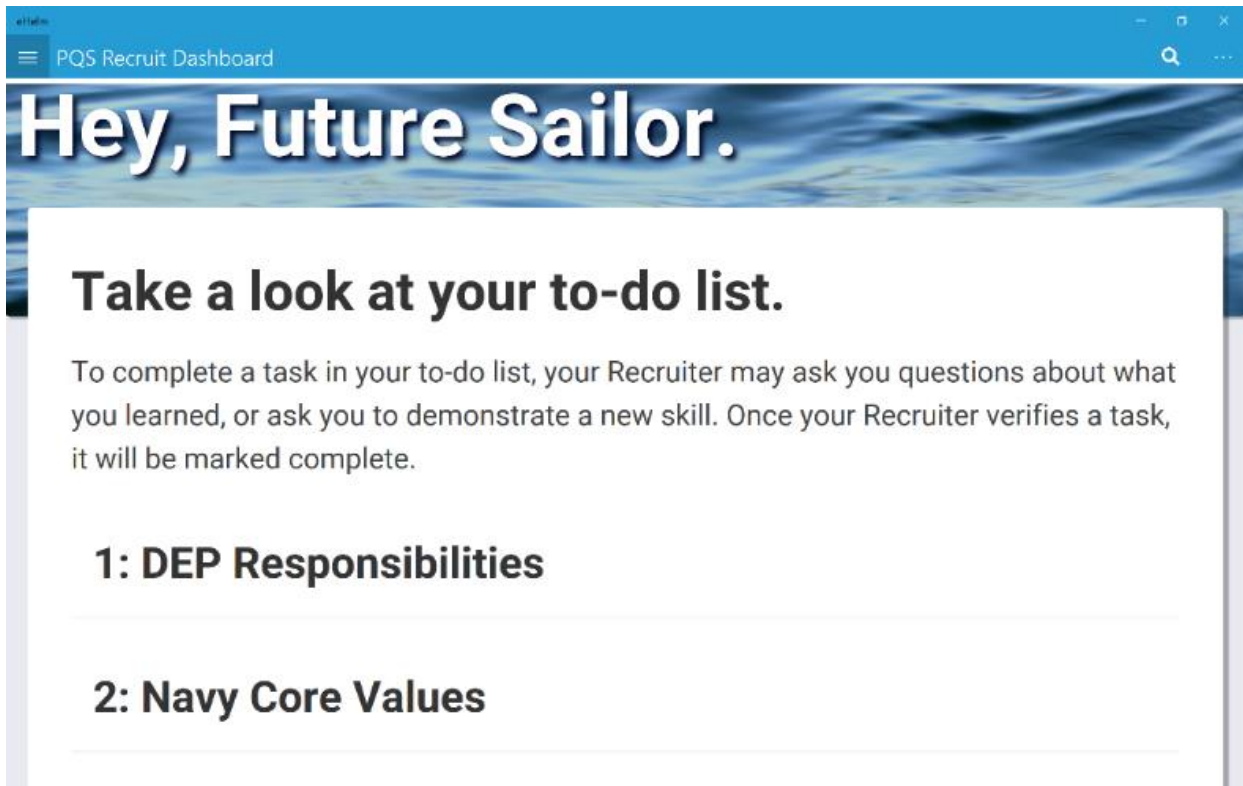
eHelm

PQS Recruit Dashboard

Hey, Future Sailor.

Take a look at your to-do list.

To complete a task in your to-do list, your Recruiter may ask you questions about what you learned, or ask you to demonstrate a new skill. Once your Recruiter verifies a task, it will be marked complete.

1: DEP Responsibilities

2: Navy Core Values